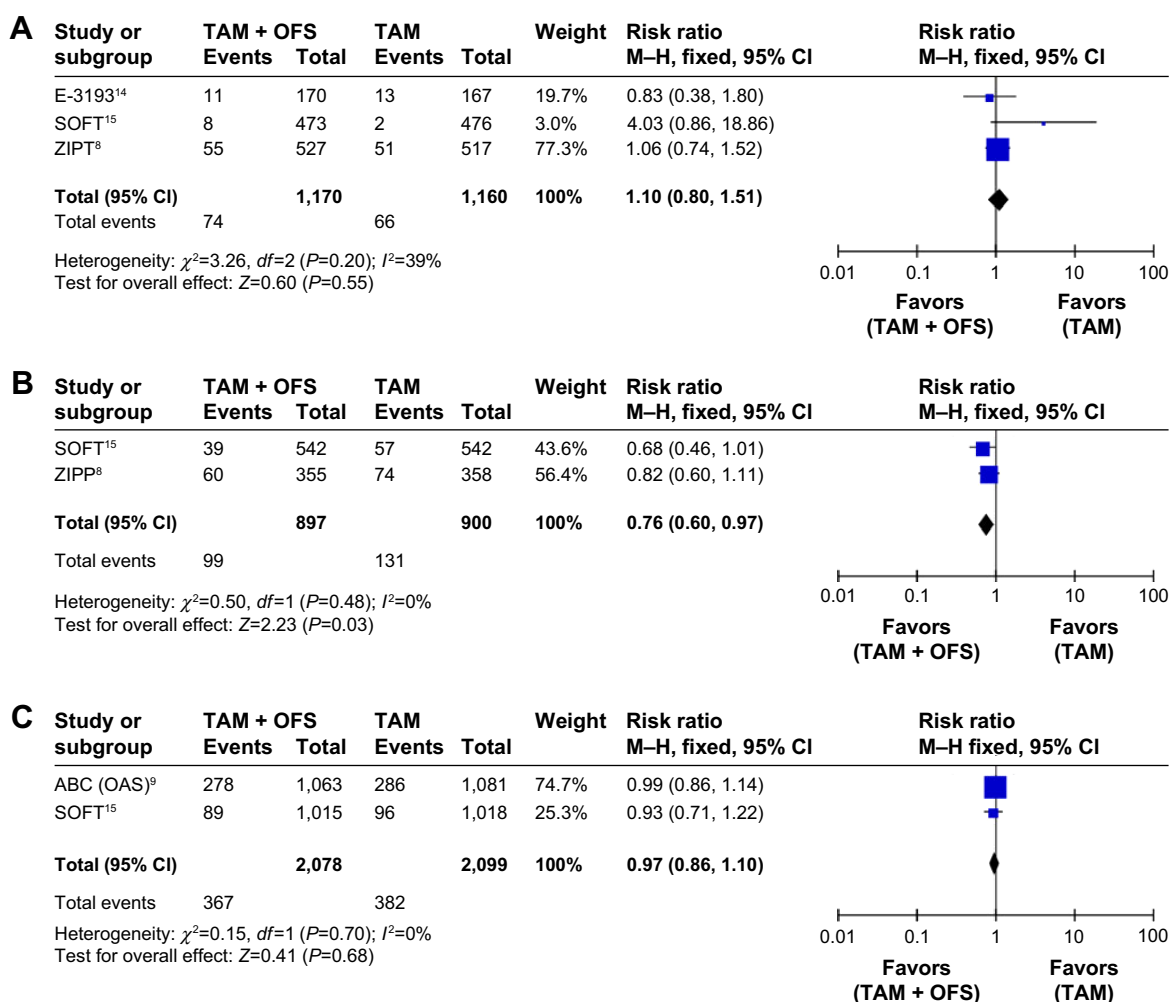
A

| Study or subgroup | TAM + OFS Events | Total | TAM Events | Total | Weight | Risk ratio M–H, fixed, 95% CI |
|---|---|---|---|---|---|---|
| E-3193$^{14}$ | 11 | 170 | 13 | 167 | 19.7% | 0.83 (0.38, 1.80) |
| SOFT$^{15}$ | 8 | 473 | 2 | 476 | 3.0% | 4.03 (0.86, 18.86) |
| ZIPT$^{8}$ | 55 | 527 | 51 | 517 | 77.3% | 1.06 (0.74, 1.52) |
| **Total (95% CI)** | | **1,170** | | **1,160** | **100%** | **1.10 (0.80, 1.51)** |
| Total events | 74 | | 66 | | | |

Heterogeneity: $\chi^2$=3.26, df=2 (P=0.20); $I^2$=39%
Test for overall effect: Z=0.60 (P=0.55)

Risk ratio
M–H, fixed, 95% CI
0.01 0.1 1 10 100
Favors (TAM + OFS) Favors (TAM)

B

| Study or subgroup | TAM + OFS Events | Total | TAM Events | Total | Weight | Risk ratio M–H, fixed, 95% CI |
|---|---|---|---|---|---|---|
| SOFT$^{15}$ | 39 | 542 | 57 | 542 | 43.6% | 0.68 (0.46, 1.01) |
| ZIPP$^{8}$ | 60 | 355 | 74 | 358 | 56.4% | 0.82 (0.60, 1.11) |
| **Total (95% CI)** | | **897** | | **900** | **100%** | **0.76 (0.60, 0.97)** |
| Total events | 99 | | 131 | | | |

Heterogeneity: $\chi^2$=0.50, df=1 (P=0.48); $I^2$=0%
Test for overall effect: Z=2.23 (P=0.03)

Risk ratio
M–H, fixed, 95% CI
0.01 0.1 1 10 100
Favors (TAM + OFS) Favors (TAM)

C

| Study or subgroup | TAM + OFS Events | Total | TAM Events | Total | Weight | Risk ratio M–H, fixed, 95% CI |
|---|---|---|---|---|---|---|
| ABC (OAS)$^{9}$ | 278 | 1,063 | 286 | 1,081 | 74.7% | 0.99 (0.86, 1.14) |
| SOFT$^{15}$ | 89 | 1,015 | 96 | 1,018 | 25.3% | 0.93 (0.71, 1.22) |
| **Total (95% CI)** | | **2,078** | | **2,099** | **100%** | **0.97 (0.86, 1.10)** |
| Total events | 367 | | 382 | | | |

Heterogeneity: $\chi^2$=0.15, df=1 (P=0.70); $I^2$=0%
Test for overall effect: Z=0.41 (P=0.68)

Risk ratio
M–H fixed, 95% CI
0.01 0.1 1 10 100
Favors (TAM + OFS) Favors (TAM)